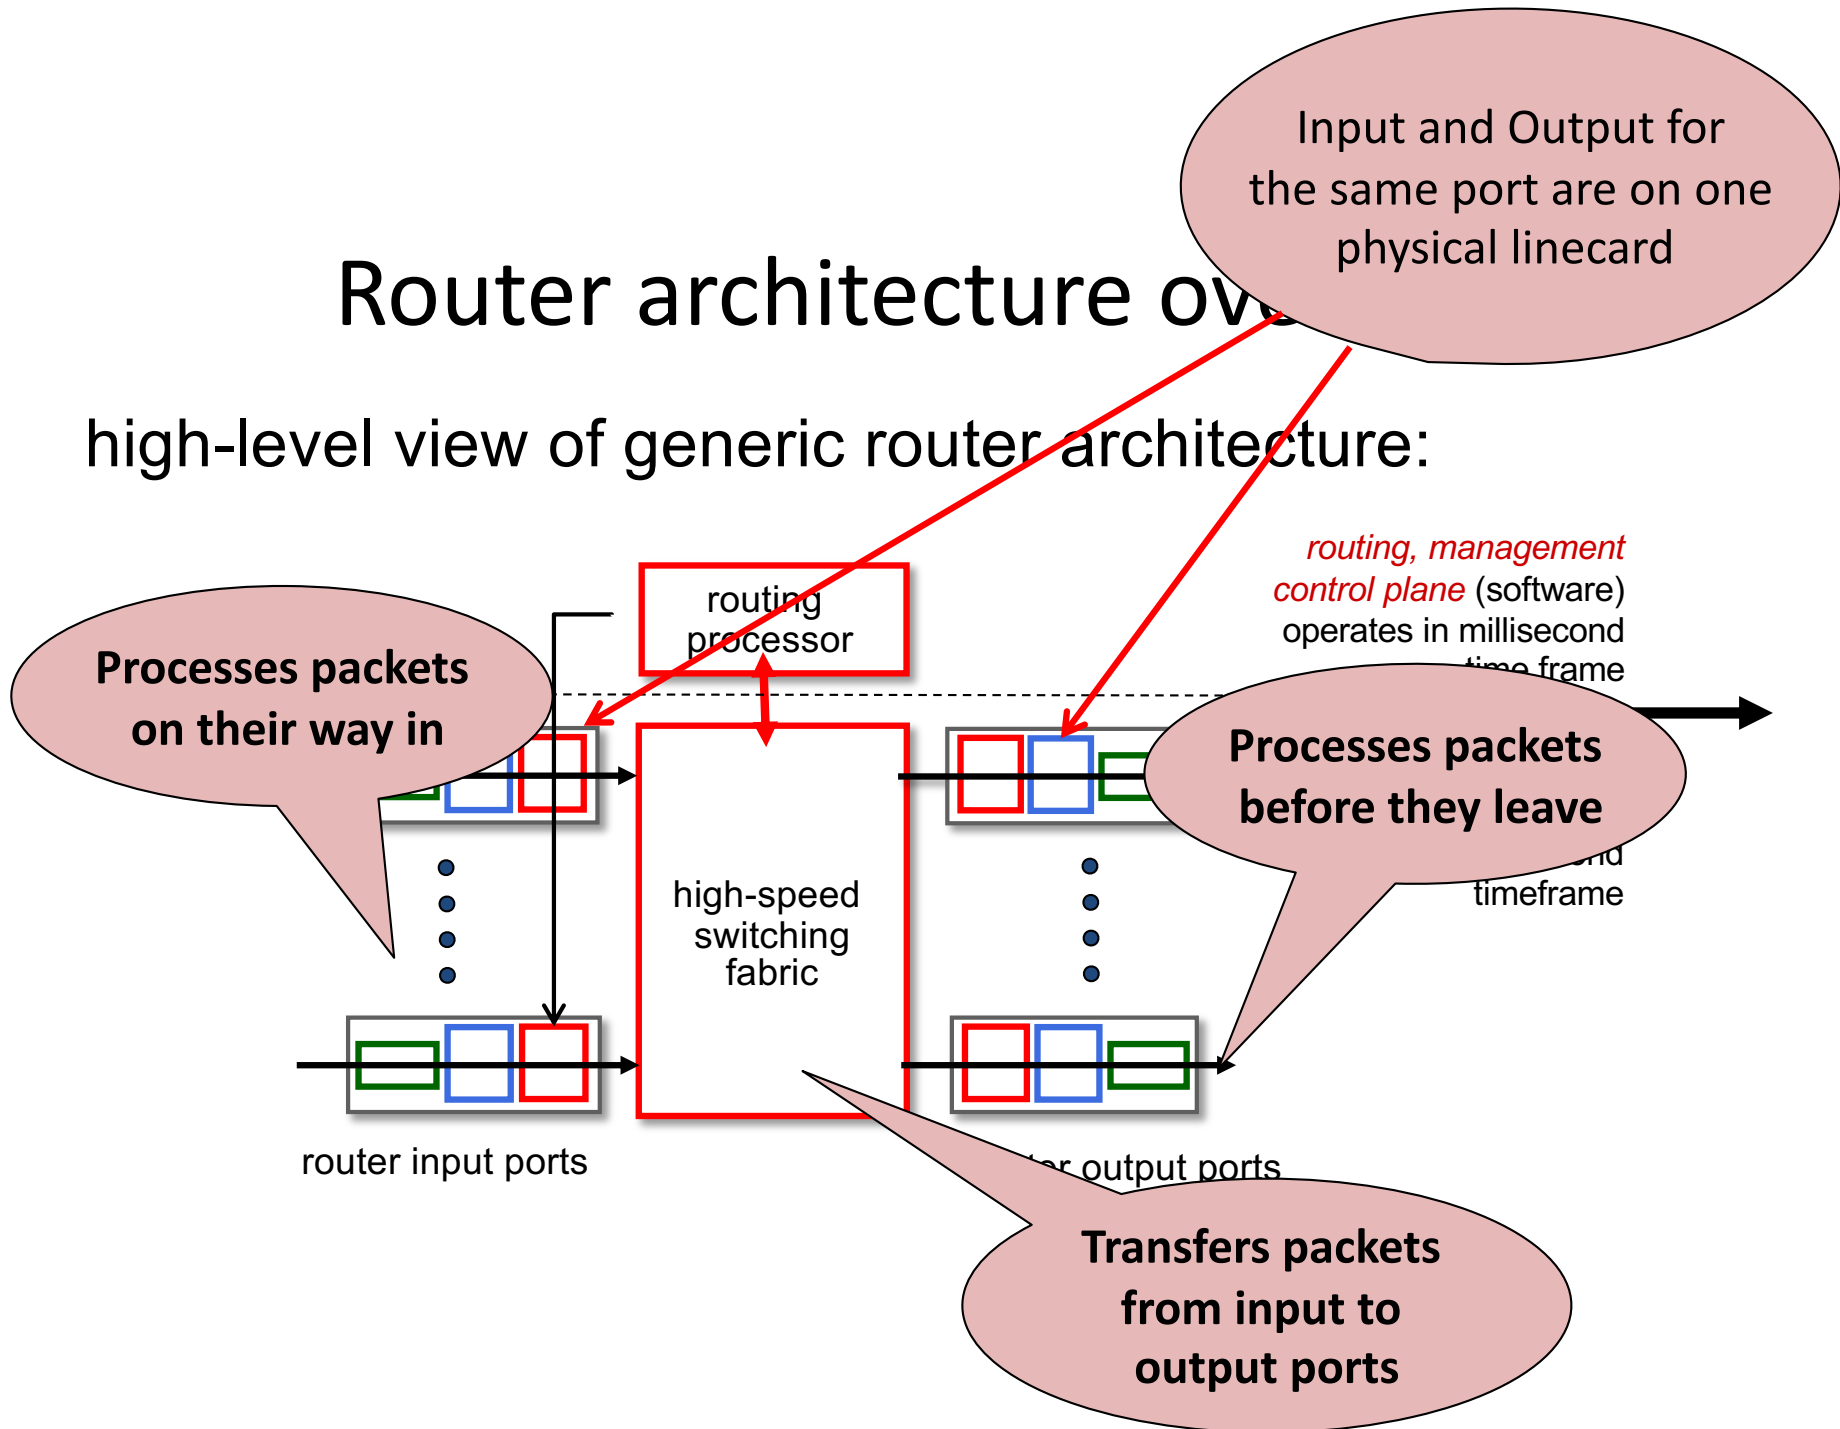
Input and Output for the same port are on one physical linecard

Router architecture ov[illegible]

high-level view of generic router architecture:

routing, management control plane (software) operates in millisecond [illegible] frame

routing processor

Processes packets on their way in

Processes packets before they leave

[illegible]ond timeframe

high-speed switching fabric

router input ports

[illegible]er output ports

Transfers packets from input to output ports